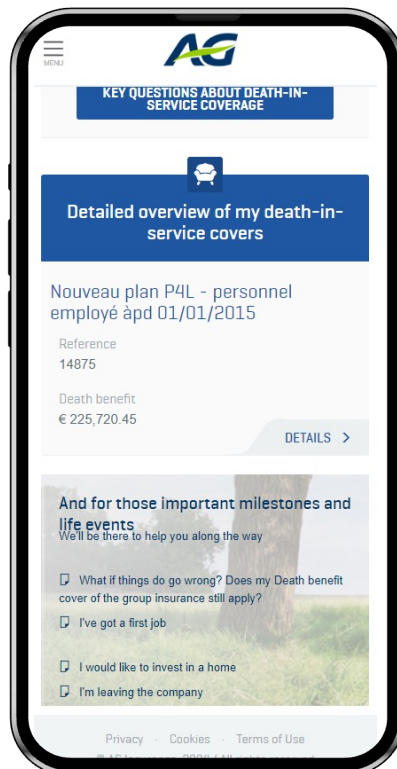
MENU

AG

KEY QUESTIONS ABOUT DEATH-IN-SERVICE COVERAGE

Detailed overview of my death-in-service covers

Nouveau plan P4L - personnel employé àpd 01/01/2015

Reference
14875

Death benefit
€ 225,720.45

DETAILS >

And for those important milestones and life events
We'll be there to help you along the way

What if things do go wrong? Does my Death benefit cover of the group insurance still apply?

I've got a first job

I would like to invest in a home

I'm leaving the company

Privacy · Cookies · Terms of Use

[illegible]